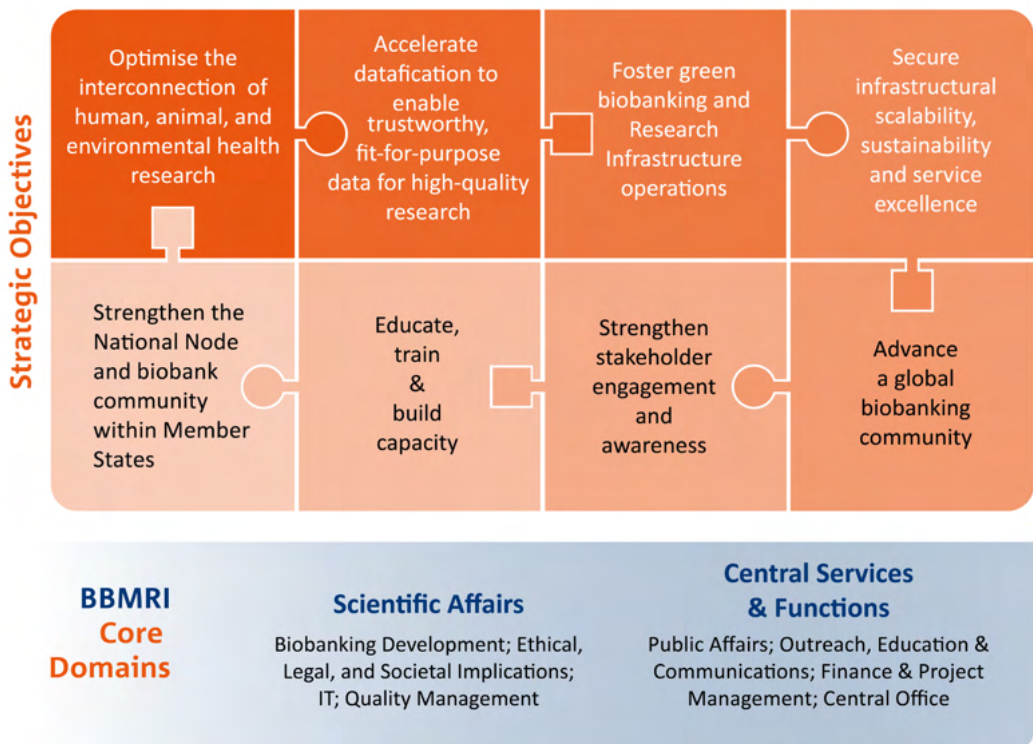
Strategic Objectives

Optimise the interconnection of human, animal, and environmental health research

Accelerate datafication to enable trustworthy, fit-for-purpose data for high-quality research

Foster green biobanking and Research Infrastructure operations

Secure infrastructural scalability, sustainability and service excellence

Strengthen the National Node and biobank community within Member States

Educate, train & build capacity

Strengthen stakeholder engagement and awareness

Advance a global biobanking community

BBMRI Core Domains

Scientific Affairs

Biobanking Development; Ethical, Legal, and Societal Implications; IT; Quality Management

Central Services & Functions

Public Affairs; Outreach, Education & Communications; Finance & Project Management; Central Office